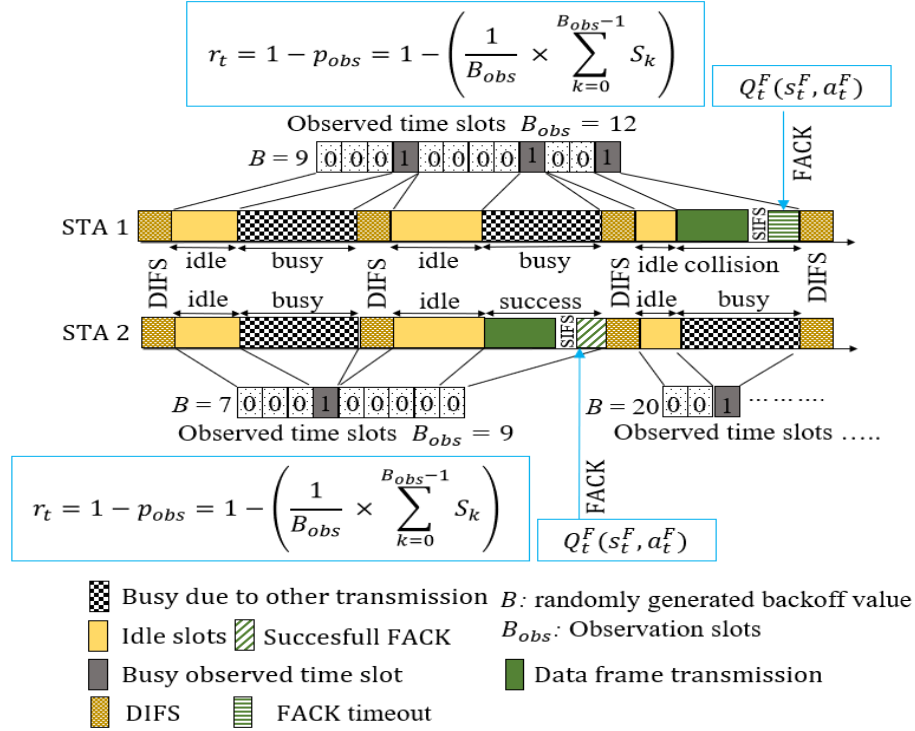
$r_t = 1 - p_{obs} = 1 - \left(\frac{1}{B_{obs}} \times \sum_{k=0}^{B_{obs}-1} S_k\right)$

$Q_t^F(s_t^F, a_t^F)$

Observed time slots $B_{obs} = 12$

FACK

$B = 9$ 0 0 0 1 0 0 0 0 1 0 0 1

STA 1

SIFS

idle busy idle busy idle collision

DIFS DIFS DIFS DIFS

idle busy idle success idle busy

STA 2

SIFS

$B = 7$ 0 0 0 1 0 0 0 0 0 0

$B = 20$ 0 0 1 ………

Observed time slots $B_{obs} = 9$

Observed time slots …..

FACK

$r_t = 1 - p_{obs} = 1 - \left(\frac{1}{B_{obs}} \times \sum_{k=0}^{B_{obs}-1} S_k\right)$

$Q_t^F(s_t^F, a_t^F)$

Busy due to other transmission

$B$: randomly generated backoff value

Idle slots

Succesfull FACK

$B_{obs}$: Observation slots

Busy observed time slot

Data frame transmission

DIFS

FACK timeout